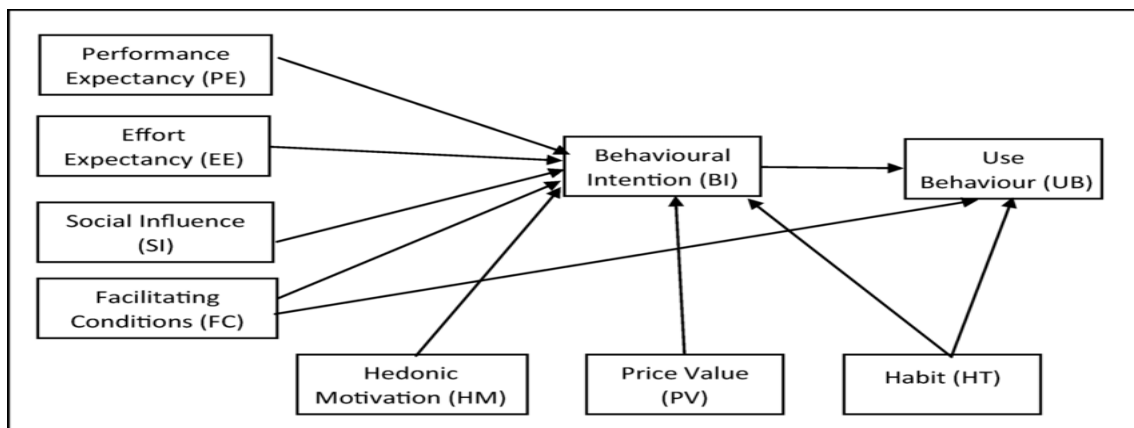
Performance Expectancy (PE)

Effort Expectancy (EE)

Social Influence (SI)

Facilitating Conditions (FC)

Behavioural Intention (BI)

Use Behaviour (UB)

Hedonic Motivation (HM)

Price Value (PV)

Habit (HT)